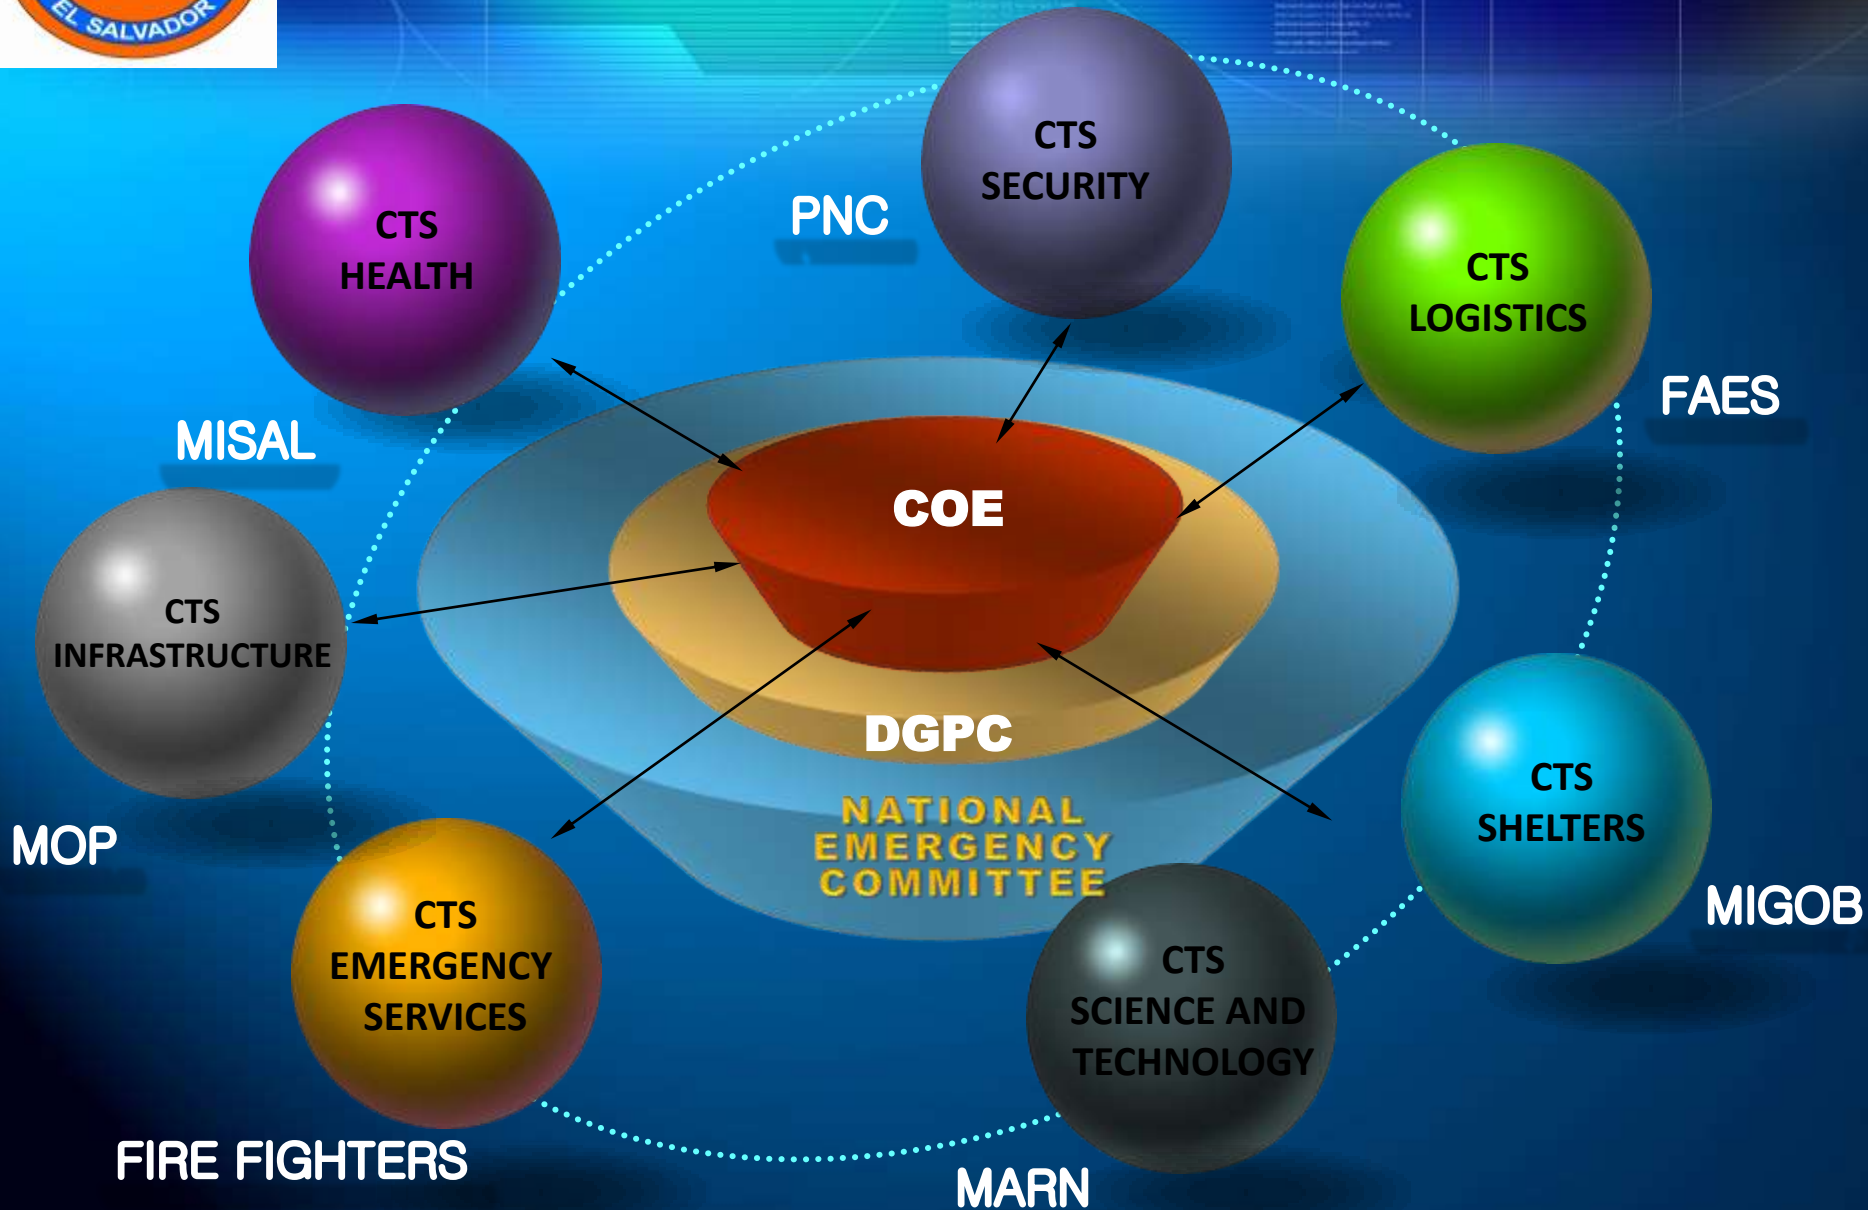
EL SALVADOR

CTS SECURITY

PNC

CTS HEALTH

CTS LOGISTICS

FAES

MISAL

COE

CTS INFRASTRUCTURE

DGPC

NATIONAL EMERGENCY COMMITTEE

CTS SHELTERS

MOP

MIGOB

CTS EMERGENCY SERVICES

CTS SCIENCE AND TECHNOLOGY

FIRE FIGHTERS

MARN